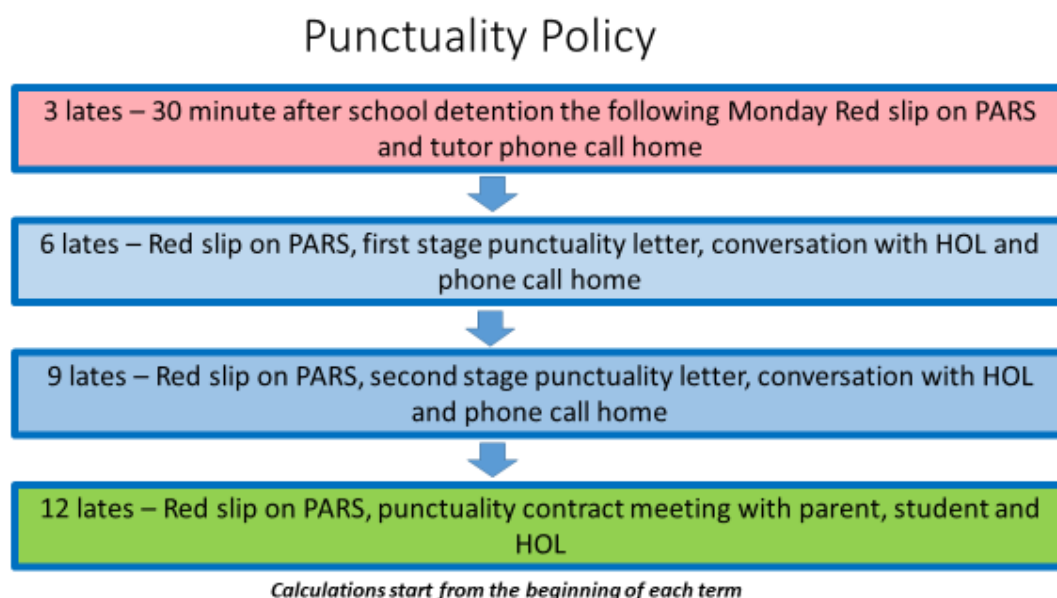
Punctuality Policy

3 lates – 30 minute after school detention the following Monday Red slip on PARS and tutor phone call home

6 lates – Red slip on PARS, first stage punctuality letter, conversation with HOL and phone call home

9 lates – Red slip on PARS, second stage punctuality letter, conversation with HOL and phone call home

12 lates – Red slip on PARS, punctuality contract meeting with parent, student and HOL

Calculations start from the beginning of each term